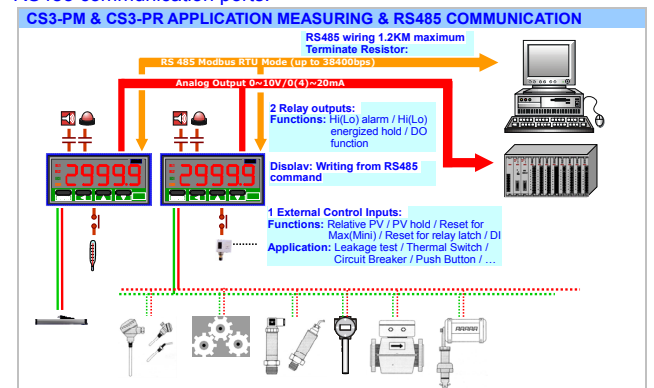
CS3-PM & CS3-PR APPLICATION MEASURING & RS485 COMMUNICATION

RS485 wiring 1.2KM maximum
Terminate Resistor:

RS 485 Modbus RTU Mode (up to 38400bps)

Analog Output 0~10V/0(4)~20mA

2 Relay outputs:
Functions: Hi(Lo) alarm / Hi(Lo) energized hold / DO function

29999

29999

Display: Writing from RS485 command

1 External Control Inputs:
Functions: Relative PV / PV hold / Reset for Max(Mini) / Reset for relay latch / DI
Application: Leakage test / Thermal Switch / Circuit Breaker / Push Button / ...